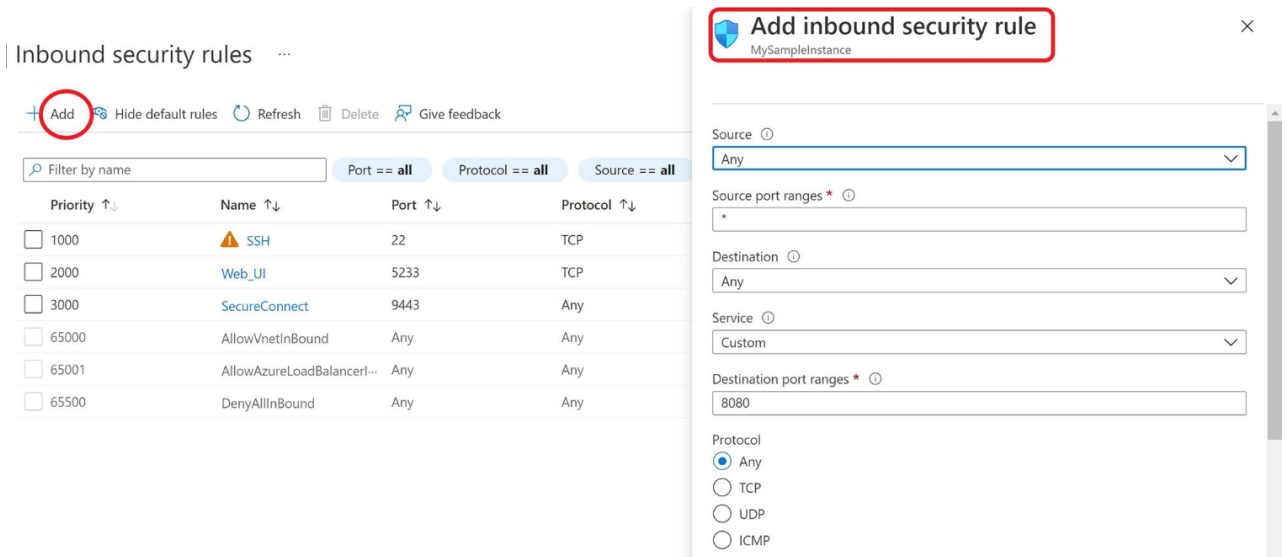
Inbound security rules ···

+ Add   Hide default rules   Refresh   Delete   Give feedback

Filter by name   Port == all   Protocol == all   Source == all

| Priority ↑↓ | Name ↑↓ | Port ↑↓ | Protocol ↑↓ |
|---|---|---|---|
| 1000 | SSH | 22 | TCP |
| 2000 | Web_UI | 5233 | TCP |
| 3000 | SecureConnect | 9443 | Any |
| 65000 | AllowVnetInBound | Any | Any |
| 65001 | AllowAzureLoadBalancerI··· | Any | Any |
| 65500 | DenyAllInBound | Any | Any |

Add inbound security rule
MySampleInstance

×

Source ⓘ
Any

Source port ranges * ⓘ
*

Destination ⓘ
Any

Service ⓘ
Custom

Destination port ranges * ⓘ
8080

Protocol
Any
TCP
UDP
ICMP